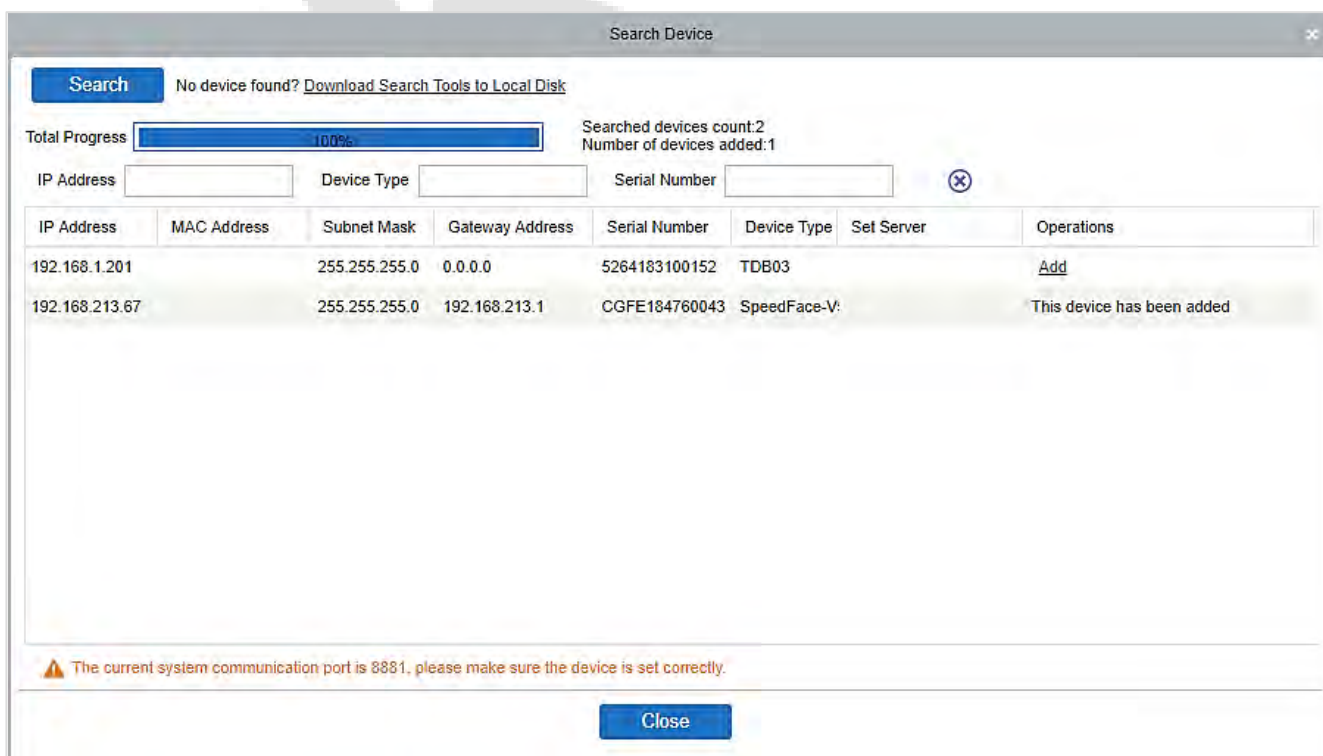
Search Device

Search No device found? Download Search Tools to Local Disk

Total Progress 100%

Searched devices count:2
Number of devices added:1

IP Address Device Type Serial Number

| IP Address | MAC Address | Subnet Mask | Gateway Address | Serial Number | Device Type | Set Server | Operations |
|---|---|---|---|---|---|---|---|
| 192.168.1.201 | | 255.255.255.0 | 0.0.0.0 | 5264183100152 | TDB03 | | Add |
| 192.168.213.67 | | 255.255.255.0 | 192.168.213.1 | CGFE184760043 | SpeedFace-V! | | This device has been added |

The current system communication port is 8881, please make sure the device is set correctly.

Close